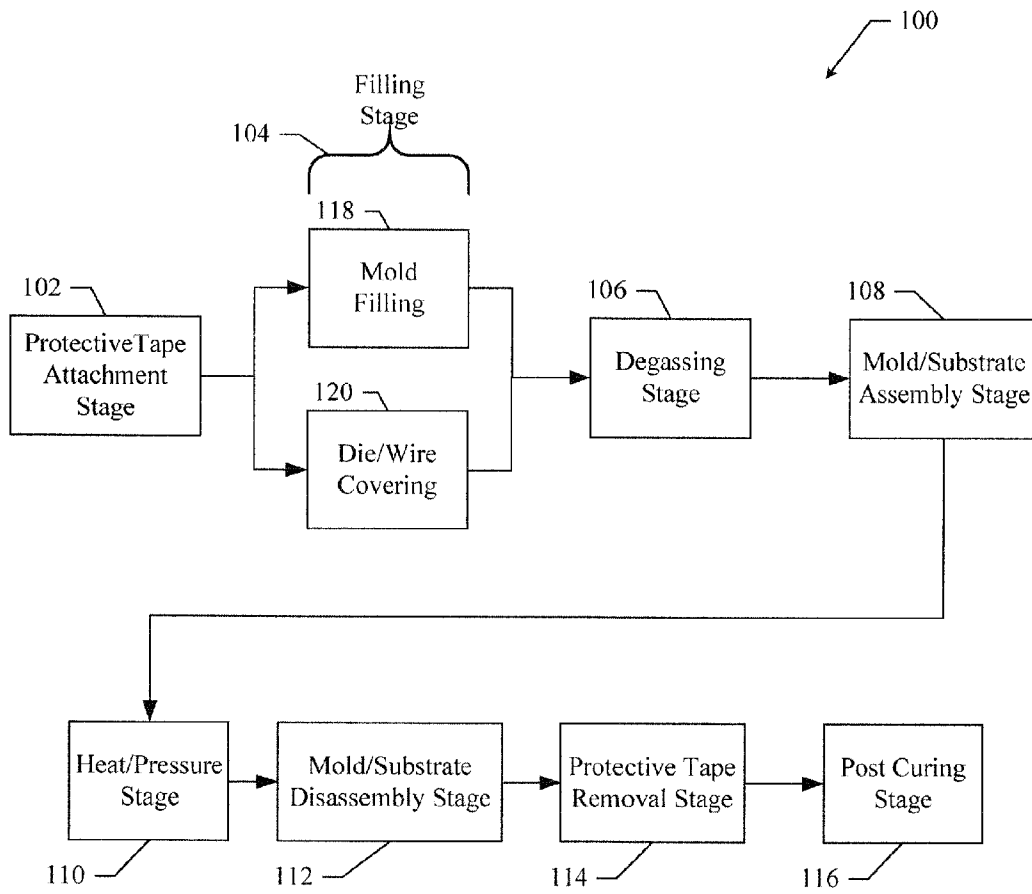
100

Filling Stage

104

118

Mold Filling

102

ProtectiveTape Attachment Stage

106

Degassing Stage

108

Mold/Substrate Assembly Stage

120

Die/Wire Covering

Heat/Pressure Stage

Mold/Substrate Disassembly Stage

Protective Tape Removal Stage

Post Curing Stage

110

112

114

116